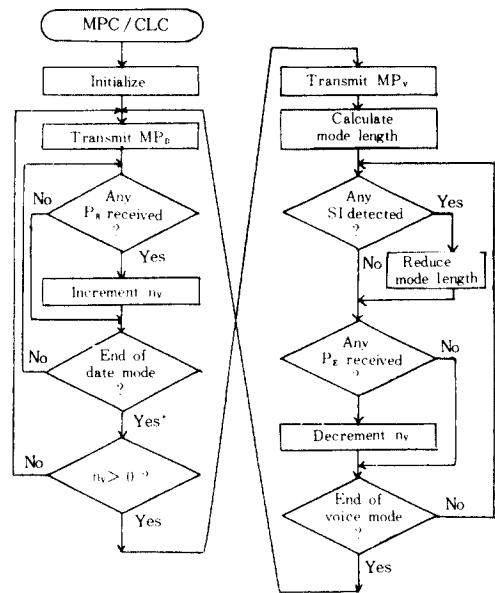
MPC / CLC

Initialize

Transmit $MP_D$

Any $P_R$ received ?

No

Yes

Increment $n_V$

End of date mode ?

No

Yes

$n_V > 0$ ?

No

Yes

Transmit $MP_V$

Calculate mode length

Any SI detected ?

Yes

Reduce mode length

No

Any $P_E$ received ?

No

Decrement $n_V$

End of voice mode ?

No

Yes